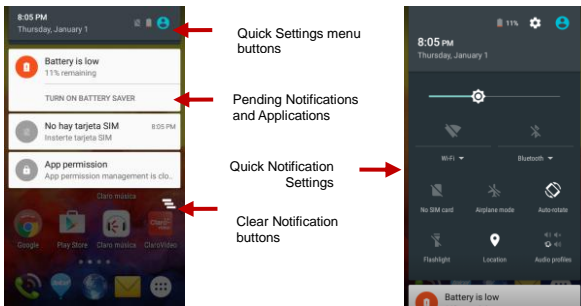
8:05 PM
Thursday, January 1

Battery is low
11% remaining

TURN ON BATTERY SAVER

No hay tarjeta SIM
Inserte tarjeta SIM
8:05 PM

App permission
App permission management is clo...

Claro música

Google
Play Store
Claro música
ClaroVideo

Quick Settings menu buttons

Pending Notifications and Applications

Quick Notification Settings

Clear Notification buttons

11%

8:05 PM
Thursday, January 1

Wi-Fi
Bluetooth

No SIM card
Airplane mode
Auto-rotate

Flashlight
Location
Audio profiles

Battery is low